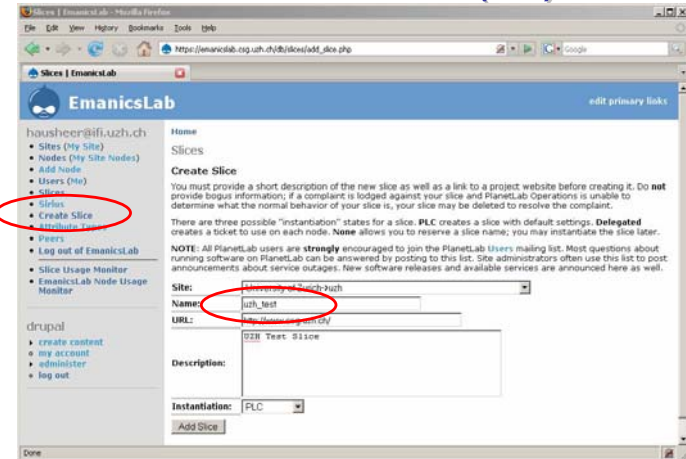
Slices | EmanicsLab - Mozilla Firefox

File Edit View History Bookmarks Tools Help

https://emanicslab.csg.uzh.ch/db/slices/add_slice.php

Google

Slices | EmanicsLab

EmanicsLab

edit primary links

hausheer@ifi.uzh.ch

- Sites (My Site)
- Nodes (My Site Nodes)
- Add Node
- Users (Me)
- Slices
- Sirius
- Create Slice
- Attribute Types
- Peers
- Log out of EmanicsLab

- Slice Usage Monitor
- EmanicsLab Node Usage Monitor

drupal

- create content
- my account
- administer
- log out

Home

Slices

Create Slice

You must provide a short description of the new slice as well as a link to a project website before creating it. Do **not** provide bogus information; if a complaint is lodged against your slice and PlanetLab Operations is unable to determine what the normal behavior of your slice is, your slice may be deleted to resolve the complaint.

There are three possible "instantiation" states for a slice. **PLC** creates a slice with default settings. **Delegated** creates a ticket to use on each node. **None** allows you to reserve a slice name; you may instantiate the slice later.

**NOTE**: All PlanetLab users are **strongly** encouraged to join the PlanetLab Users mailing list. Most questions about running software on PlanetLab can be answered by posting to this list. Site administrators often use this list to post announcements about service outages. New software releases and available services are announced here as well.

| | |
|---|---|
| Site: | University of Zurich-uzh |
| Name: | uzh_test |
| URL: | http://www.csg.uzh.ch/ |
| Description: | UZH Test Slice |
| Instantiation: | PLC |

Add Slice

Done